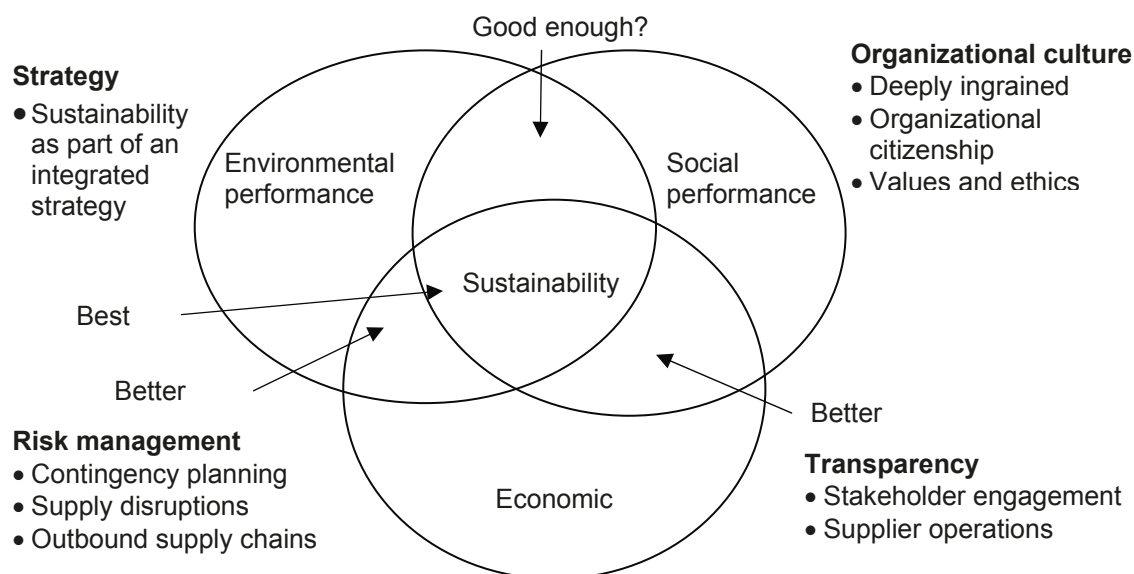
Good enough?

Strategy
• Sustainability as part of an integrated strategy

Organizational culture
• Deeply ingrained
• Organizational citizenship
• Values and ethics

Environmental performance

Social performance

Sustainability

Best

Better

Better

Economic

Risk management
• Contingency planning
• Supply disruptions
• Outbound supply chains

Transparency
• Stakeholder engagement
• Supplier operations